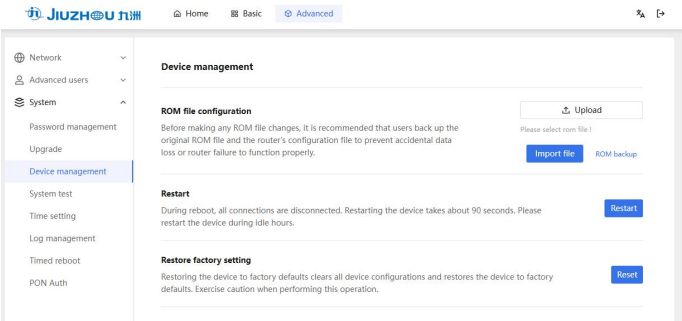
JIUZHOU 九洲 Home Basic Advanced

Network
Advanced users
System
Password management
Upgrade
Device management
System test
Time setting
Log management
Timed reboot
PON Auth

Device management

ROM file configuration
Before making any ROM file changes, it is recommended that users back up the original ROM file and the router's configuration file to prevent accidental data loss or router failure to function properly.

Upload
Please select rom file !
Import file ROM backup

Restart
During reboot, all connections are disconnected. Restarting the device takes about 90 seconds. Please restart the device during idle hours.
Restart

Restore factory setting
Restoring the device to factory defaults clears all device configurations and restores the device to factory defaults. Exercise caution when performing this operation.
Reset